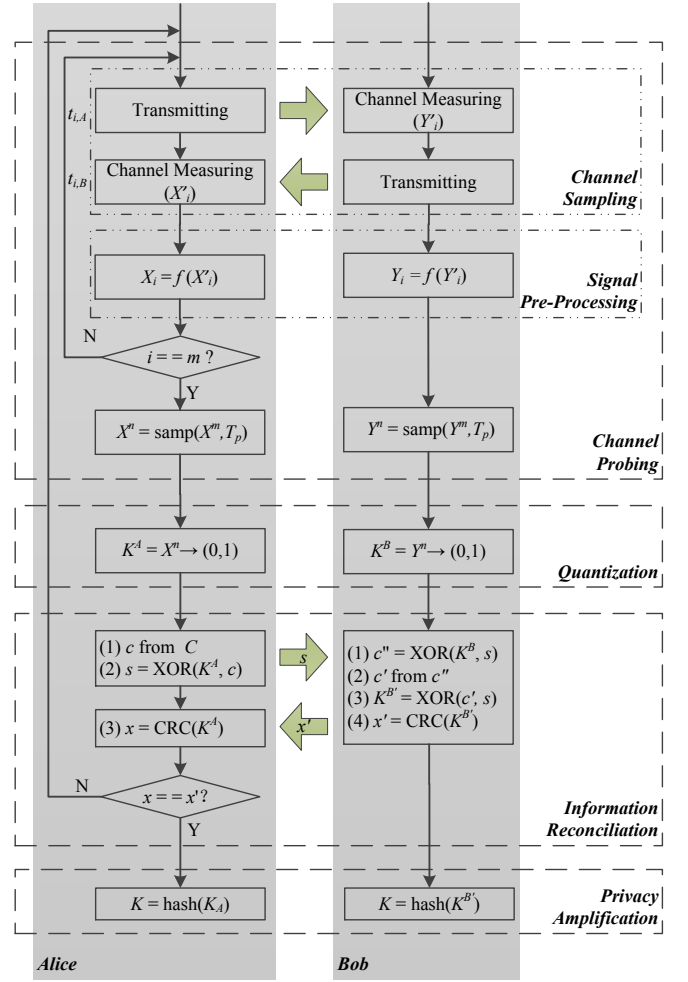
$t_{i,A}$

Transmitting

Channel Measuring ($Y'_i$)

$t_{i,B}$

Channel Measuring ($X'_i$)

Transmitting

Channel Sampling

$X_i = f(X'_i)$

$Y_i = f(Y'_i)$

Signal Pre-Processing

N

$i = = m$ ?

Y

$X^n = \text{samp}(X^m, T_p)$

$Y^n = \text{samp}(Y^m, T_p)$

Channel Probing

$K^A = X^n \rightarrow (0,1)$

$K^B = Y^n \rightarrow (0,1)$

Quantization

(1) $c$ from $C$
(2) $s = \text{XOR}(K^A, c)$

$s$

(1) $c'' = \text{XOR}(K^B, s)$
(2) $c'$ from $c''$
(3) $K^{B'} = \text{XOR}(c', s)$
(4) $x' = \text{CRC}(K^{B'})$

(3) $x = \text{CRC}(K^A)$

$x'$

N

$x = = x'$?

Y

Information Reconciliation

$K = \text{hash}(K_A)$

$K = \text{hash}(K^{B'})$

Privacy Amplification

Alice

Bob